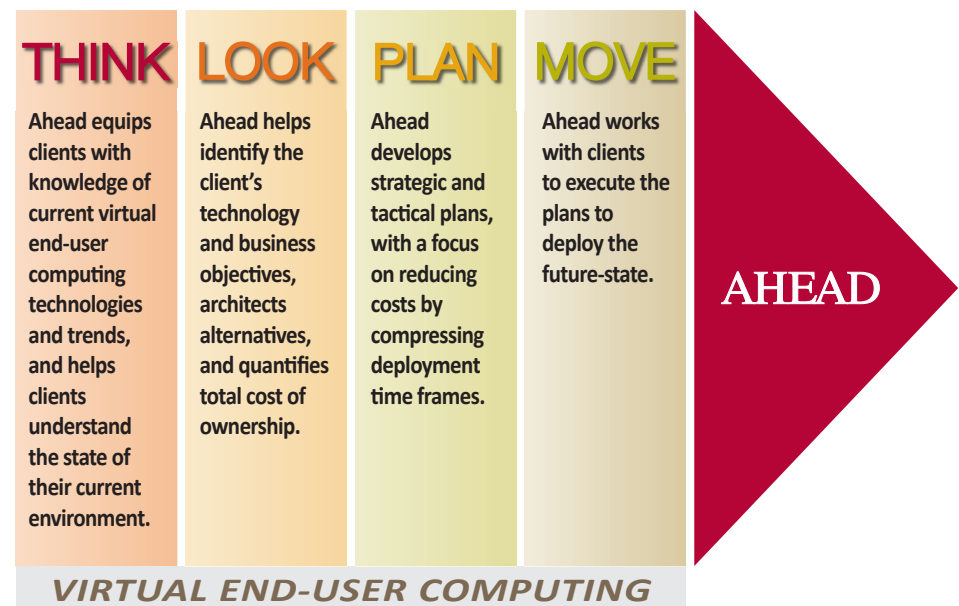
THINK

Ahead equips clients with knowledge of current virtual end-user computing technologies and trends, and helps clients understand the state of their current environment.

LOOK

Ahead helps identify the client's technology and business objectives, architects alternatives, and quantifies total cost of ownership.

PLAN

Ahead develops strategic and tactical plans, with a focus on reducing costs by compressing deployment time frames.

MOVE

Ahead works with clients to execute the plans to deploy the future-state.

AHEAD

VIRTUAL END-USER COMPUTING